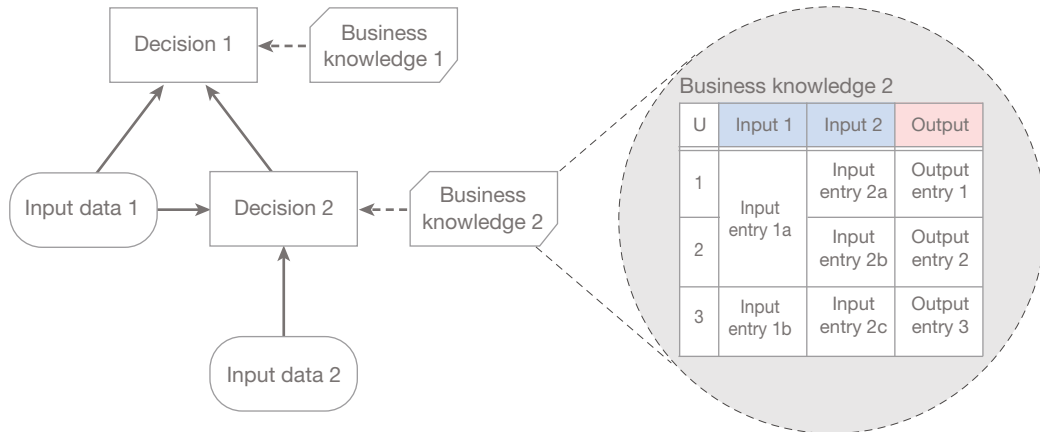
Decision 1

Business knowledge 1

Input data 1

Decision 2

Business knowledge 2

Input data 2

Business knowledge 2

| U | Input 1 | Input 2 | Output |
|---|---|---|---|
| 1 | Input entry 1a | Input entry 2a | Output entry 1 |
| 2 | | Input entry 2b | Output entry 2 |
| 3 | Input entry 1b | Input entry 2c | Output entry 3 |